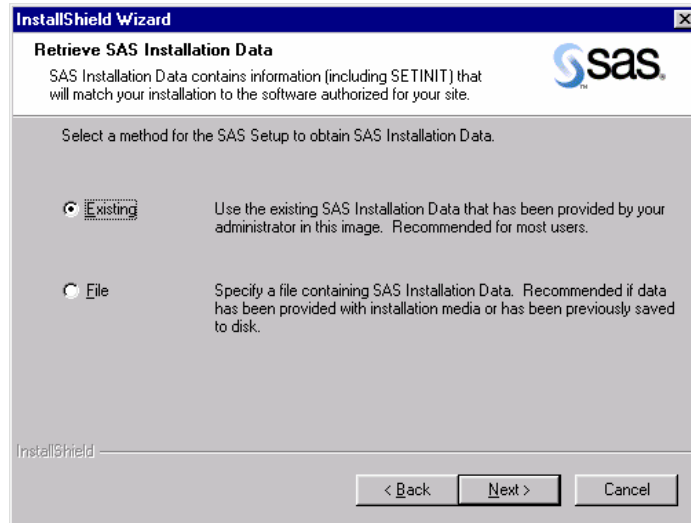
InstallShield Wizard

Retrieve SAS Installation Data

SAS Installation Data contains information (including SETINIT) that will match your installation to the software authorized for your site.

sas.

Select a method for the SAS Setup to obtain SAS Installation Data.

Existing

Use the existing SAS Installation Data that has been provided by your administrator in this image. Recommended for most users.

File

Specify a file containing SAS Installation Data. Recommended if data has been provided with installation media or has been previously saved to disk.

InstallShield

< Back

Next >

Cancel